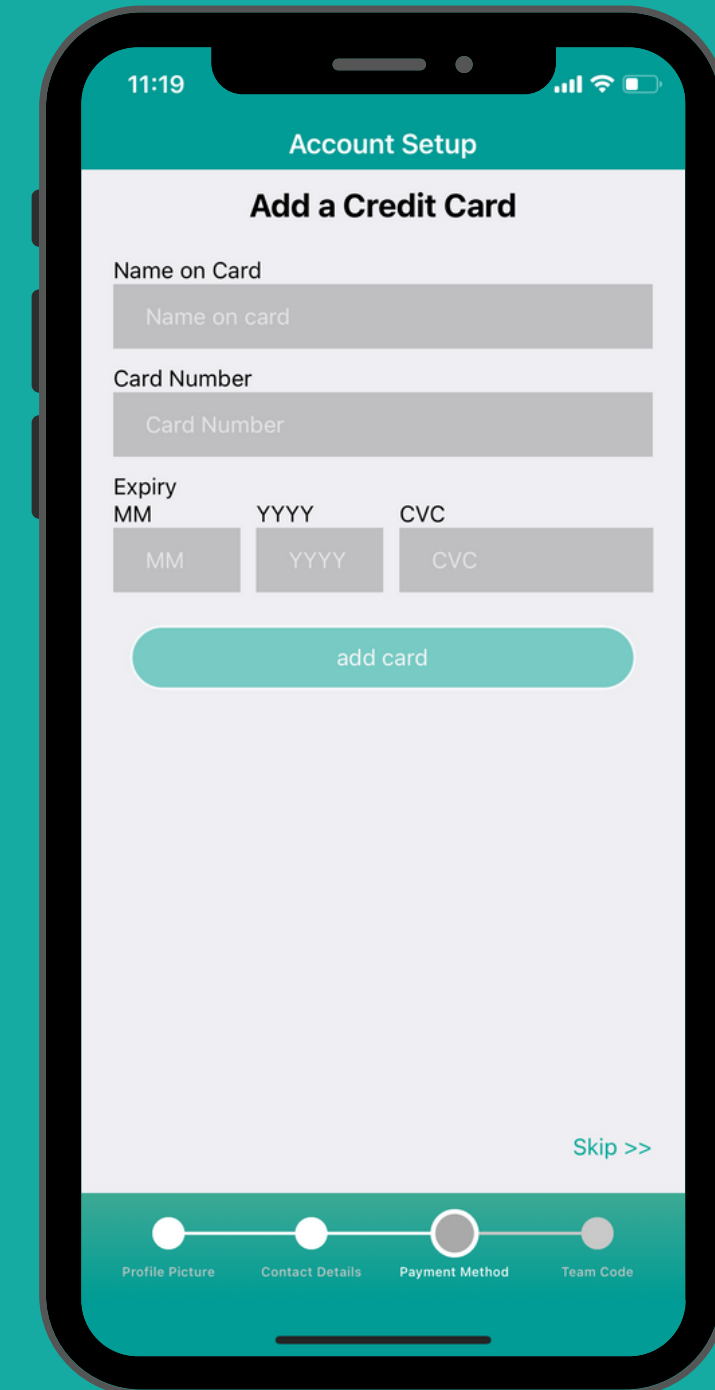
11:19

Account Setup

Add a Credit Card

Name on Card

Name on card

Card Number

Card Number

Expiry
MM

YYYY

CVC

MM

YYYY

CVC

add card

Skip >>

Profile Picture

Contact Details

Payment Method

Team Code